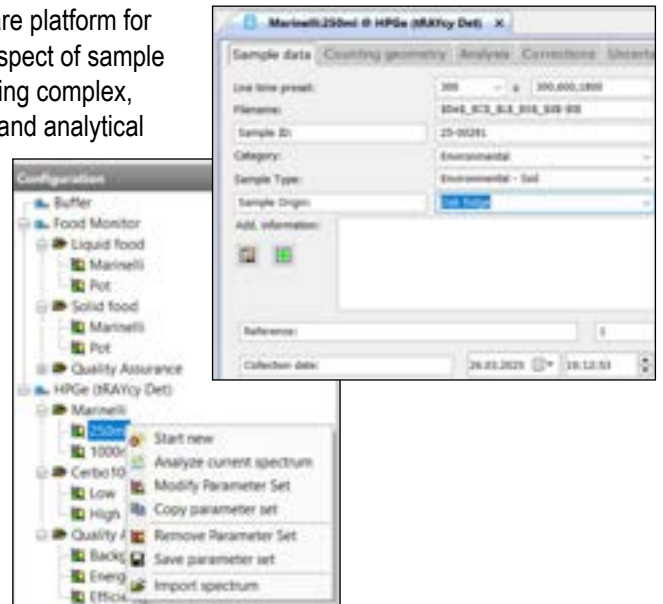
are platform for
spect of sample
ing complex,
and analytical

Configuration
Buffer
Food Monitor
Liquid food
Marinelli
Pot
Solid food
Marinelli
Pot
Quality Assurance
HPGe (tRAYcy Det)
Marinelli
250ml
1000r
Cerbo10
Low
High
Quality A
Backg
Energ
Efficie

Start new
Analyze current spectrum
Modify Parameter Set
Copy parameter set
Remove Parameter Set
Save parameter set
Import spectrum

Marinelli:250ml @ HPGe (tRAYcy Det) ×
Sample data | Counting geometry | Analysis | Corrections | Uncert
Live time preset: 300 s 300,600,1800
Filename: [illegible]
Sample ID: 25-00281
Category: Environmental
Sample Type: Environmental - Soil
Sample Origin: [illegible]
Add. information:
Reference:
Collection date: 26.03.2025 10:12:53